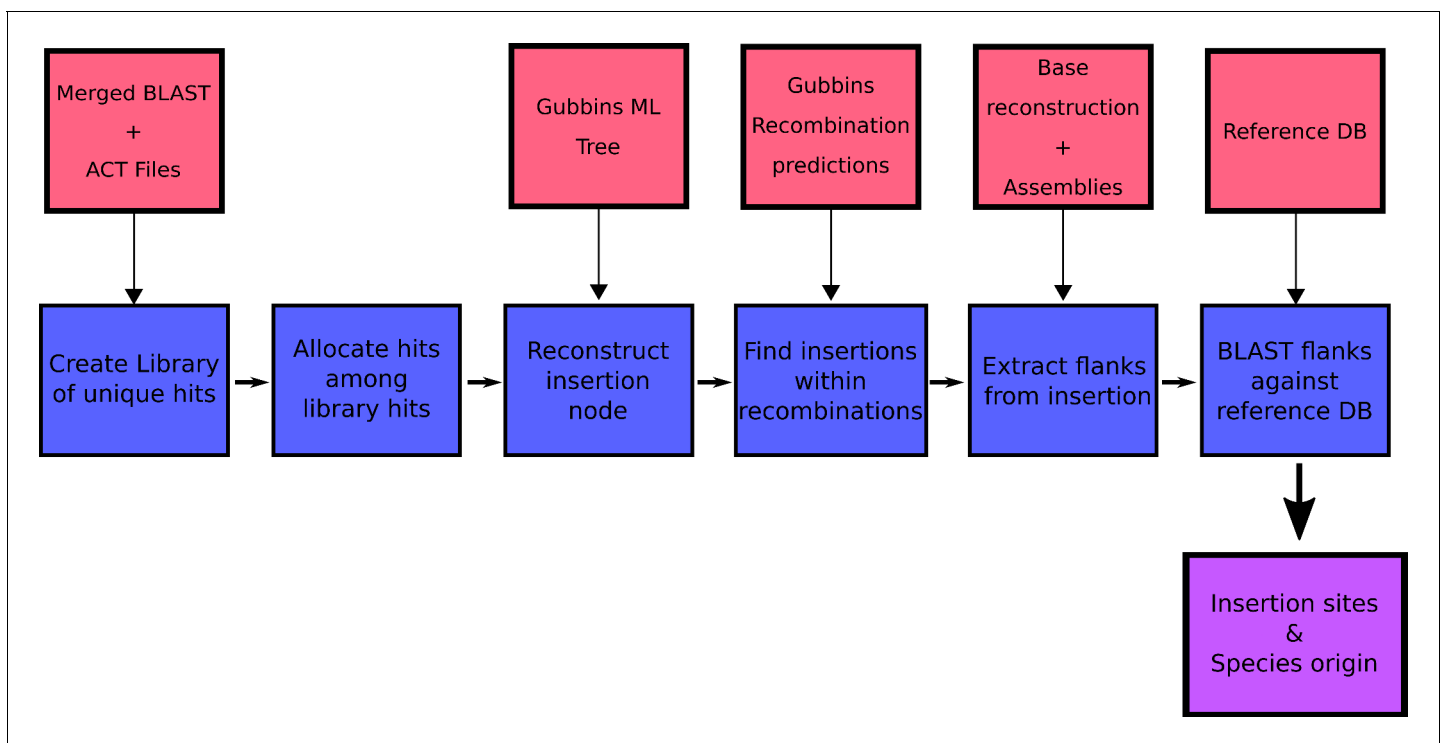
Merged BLAST
+
ACT Files

Gubbins ML
Tree

Gubbins
Recombination
predictions

Base
reconstruction
+
Assemblies

Reference DB

Create Library of unique hits

Allocate hits among library hits

Reconstruct insertion node

Find insertions within recombinations

Extract flanks from insertion

BLAST flanks against reference DB

Insertion sites
&
Species origin